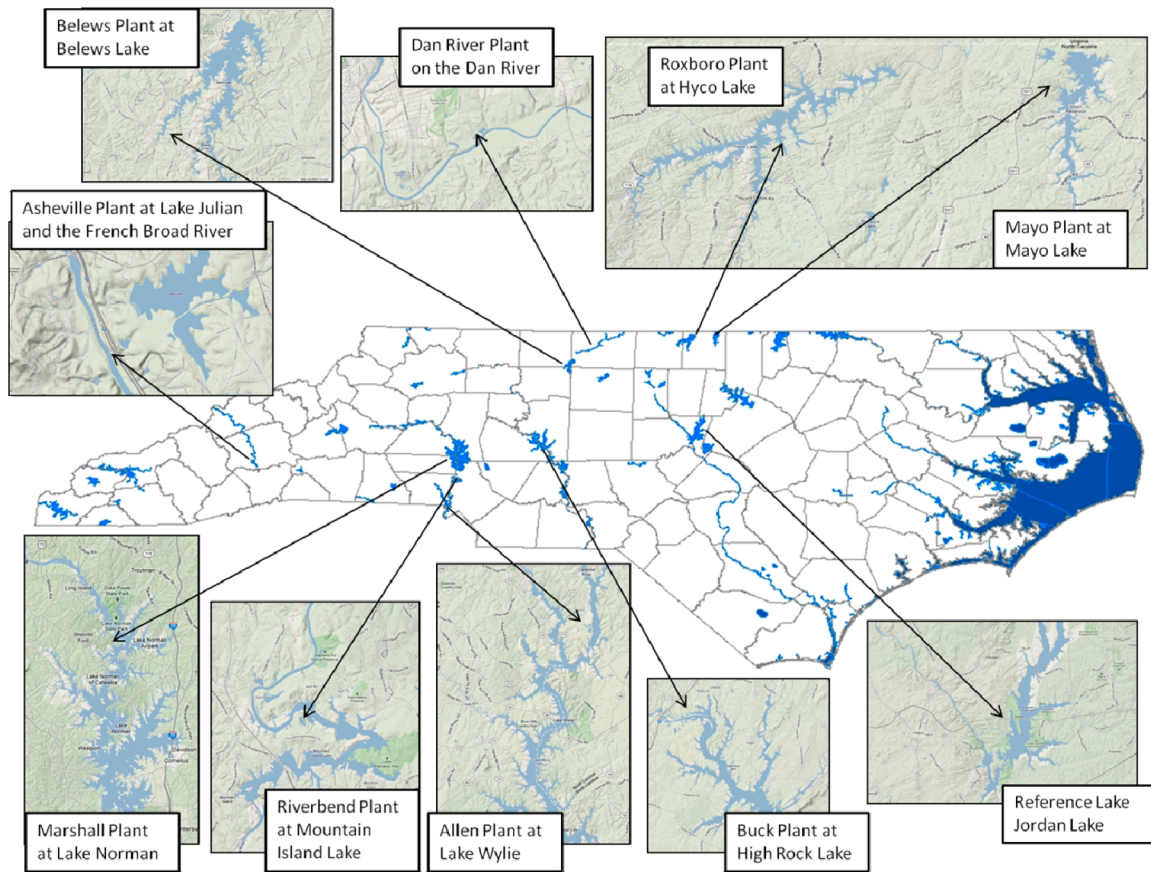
Belews Plant at Belews Lake

Dan River Plant on the Dan River

Roxboro Plant at Hyco Lake

Mayo Plant at Mayo Lake

Asheville Plant at Lake Julian and the French Broad River

Marshall Plant at Lake Norman

Riverbend Plant at Mountain Island Lake

Allen Plant at Lake Wylie

Buck Plant at High Rock Lake

Reference Lake Jordan Lake